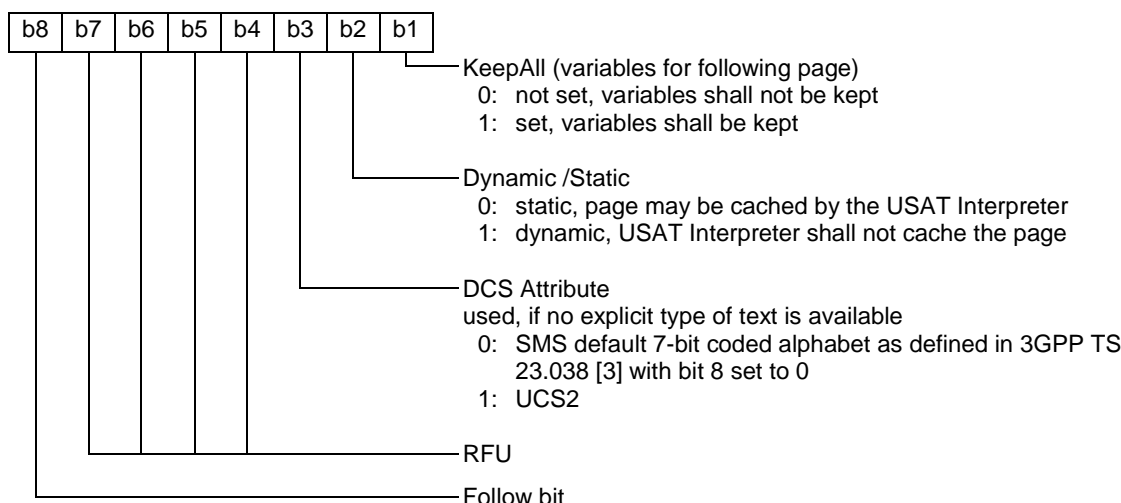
| b8 | b7 | b6 | b5 | b4 | b3 | b2 | b1 |
|---|---|---|---|---|---|---|---|

KeepAll (variables for following page)
0: not set, variables shall not be kept
1: set, variables shall be kept

Dynamic /Static
0: static, page may be cached by the USAT Interpreter
1: dynamic, USAT Interpreter shall not cache the page

DCS Attribute
used, if no explicit type of text is available
0: SMS default 7-bit coded alphabet as defined in 3GPP TS 23.038 [3] with bit 8 set to 0
1: UCS2

RFU

Follow bit